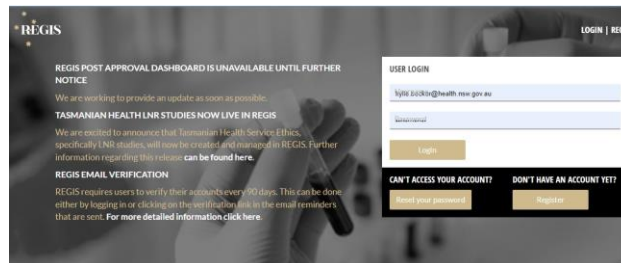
REGIS

LOGIN | RE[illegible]

REGIS POST APPROVAL DASHBOARD IS UNAVAILABLE UNTIL FURTHER NOTICE

We are working to provide an update as soon as possible.

TASMANIAN HEALTH LNR STUDIES NOW LIVE IN REGIS

We are excited to announce that Tasmanian Health Service Ethics, specifically LNR studies, will now be created and managed in REGIS. Further information regarding this release can be found here.

REGIS EMAIL VERIFICATION

REGIS requires users to verify their accounts every 90 days. This can be done either by logging in or clicking on the verification link in the email reminders that are sent. For more detailed information click here.

USER LOGIN

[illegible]@health.nsw.gov.au

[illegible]

Login

CAN'T ACCESS YOUR ACCOUNT?

Reset your password

DON'T HAVE AN ACCOUNT YET?

Register